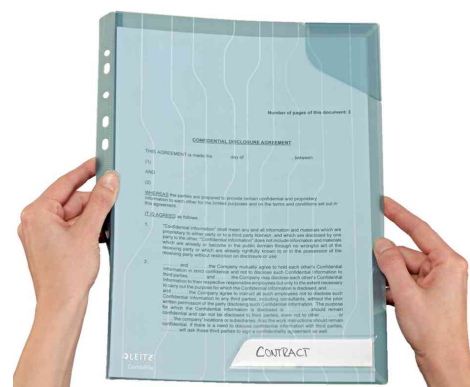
Number of pages of this document: 2

CONFIDENTIAL DISCLOSURE AGREEMENT

THIS AGREEMENT is made the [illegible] day of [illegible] between

(1)

AND

(2)

WHEREAS the parties are proposed to provide certain confidential and proprietary information to each other for the limited purposes and on the terms and conditions set out in this agreement

IT IS AGREED as follows:

1. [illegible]

2. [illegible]

LEITZ

CONTRACT